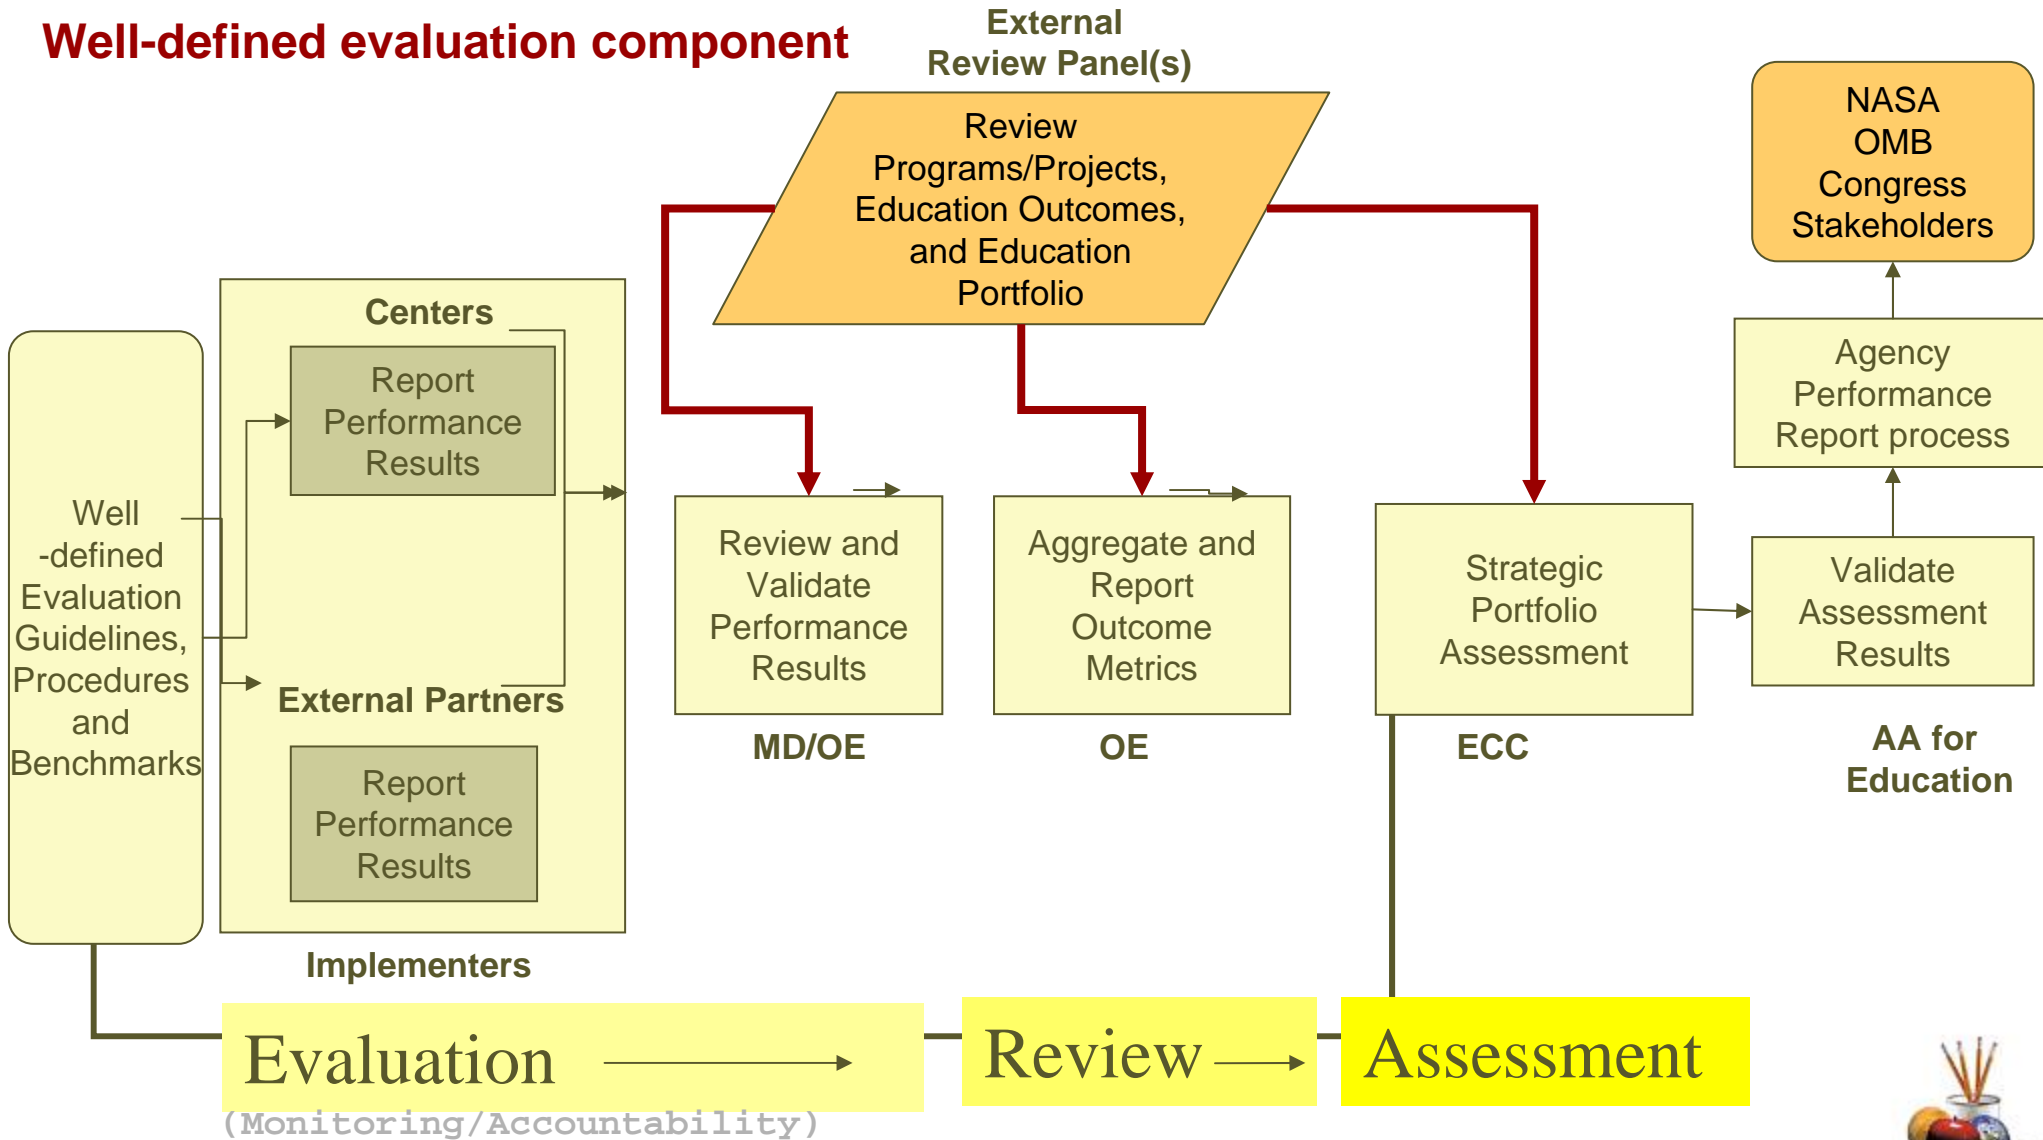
Well-defined evaluation component

External Review Panel(s)

Review Programs/Projects, Education Outcomes, and Education Portfolio

NASA
OMB
Congress
Stakeholders

Agency Performance Report process

Centers

Report Performance Results

Well -defined Evaluation Guidelines, Procedures and Benchmarks

External Partners

Report Performance Results

Implementers

Review and Validate Performance Results

MD/OE

Aggregate and Report Outcome Metrics

OE

Strategic Portfolio Assessment

ECC

Validate Assessment Results

AA for Education

Evaluation

(Monitoring/Accountability)

Review

Assessment